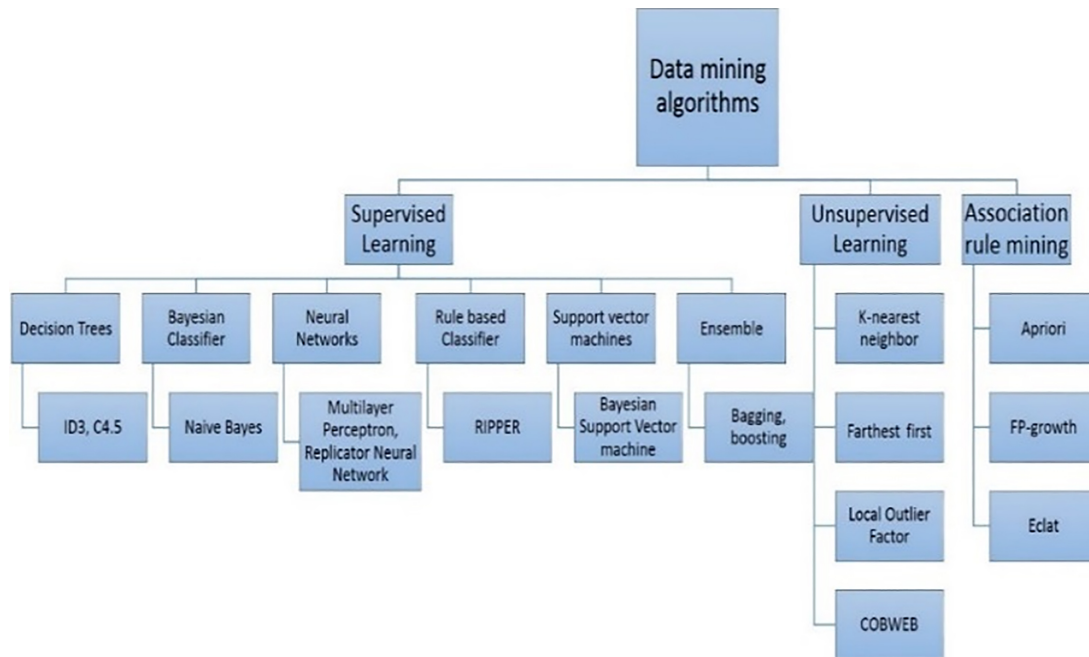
Data mining algorithms

Supervised Learning

Unsupervised Learning

Association rule mining

Decision Trees

Bayesian Classifier

Neural Networks

Rule based Classifier

Support vector machines

Ensemble

ID3, C4.5

Naive Bayes

Multilayer Perceptron, Replicator Neural Network

RIPPER

Bayesian Support Vector machine

Bagging, boosting

K-nearest neighbor

Farthest first

Local Outlier Factor

COBWEB

Apriori

FP-growth

Eclat